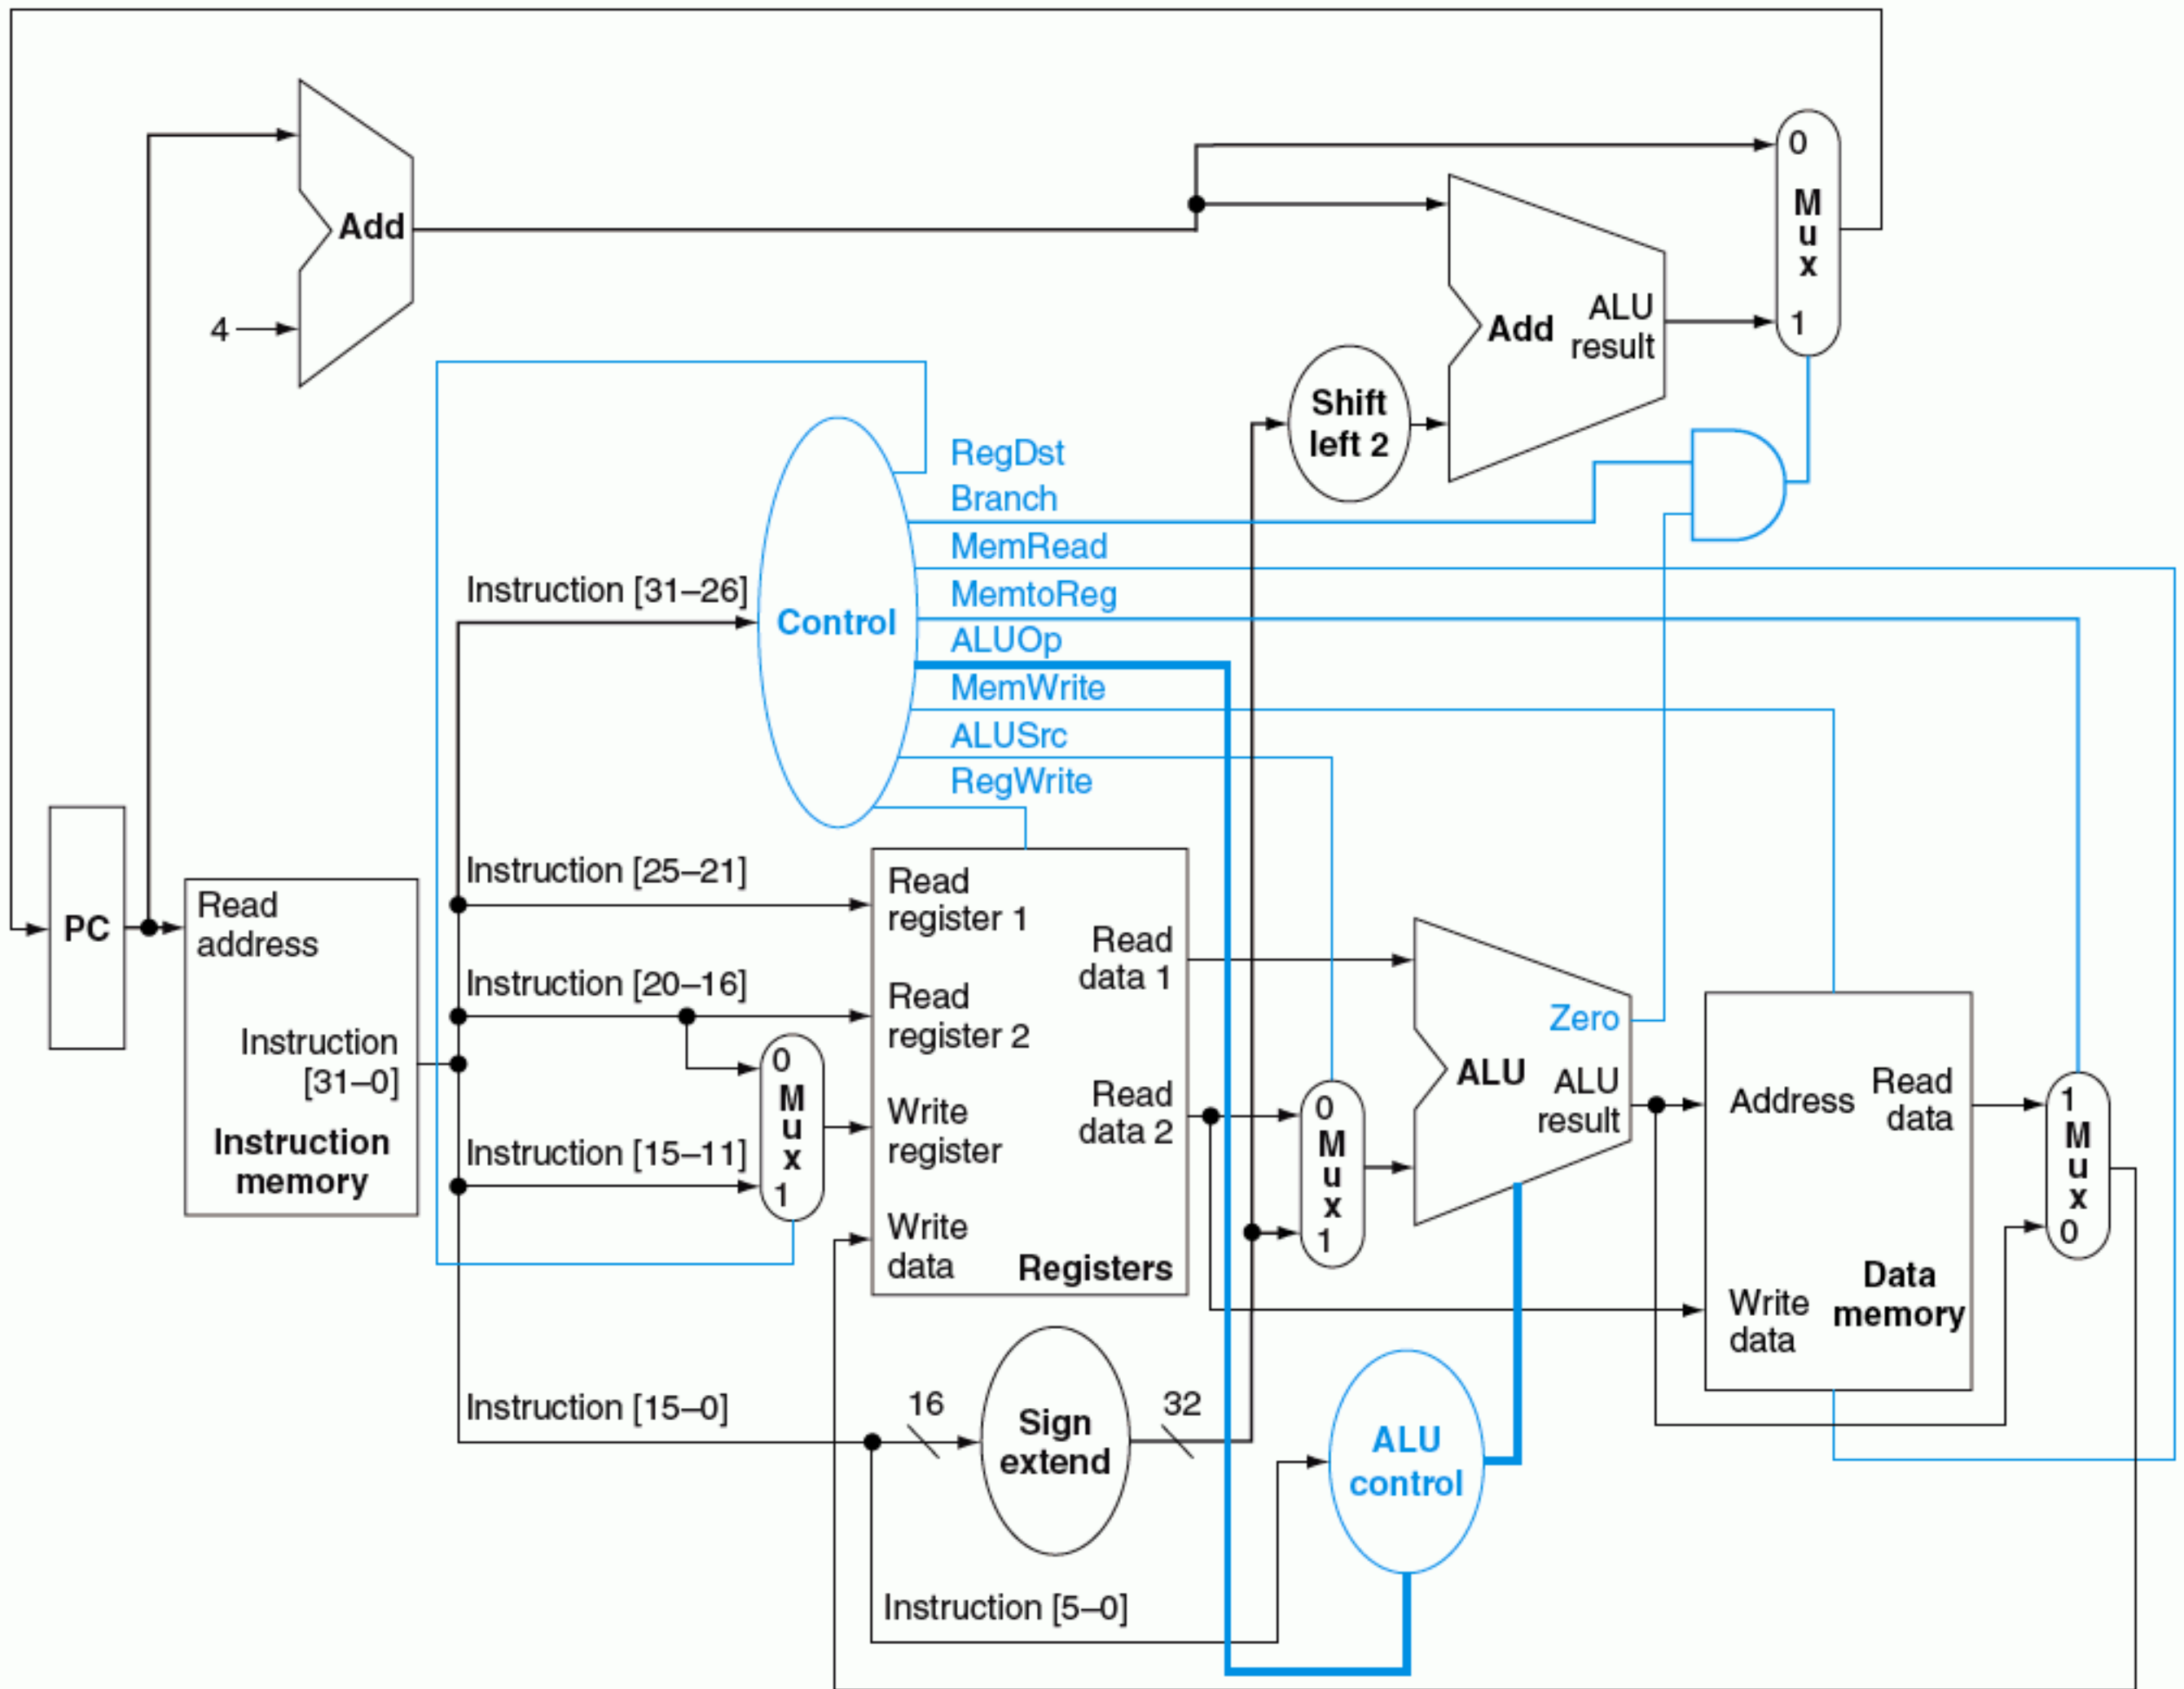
Add
4
0
M
u
x
1
Add
ALU
result
Shift
left 2
RegDst
Branch
MemRead
MemtoReg
ALUOp
MemWrite
ALUSrc
RegWrite
Instruction [31–26]
Control
PC
Read
address
Instruction
[31–0]
Instruction
memory
Instruction [25–21]
Instruction [20–16]
Instruction [15–11]
0
M
u
x
1
Read
register 1
Read
register 2
Write
register
Write
data
Read
data 1
Read
data 2
Registers
0
M
u
x
1
ALU
Zero
ALU
result
Address
Read
data
Write
data
Data
memory
1
M
u
x
0
Instruction [15–0]
16
Sign
extend
32
ALU
control
Instruction [5–0]